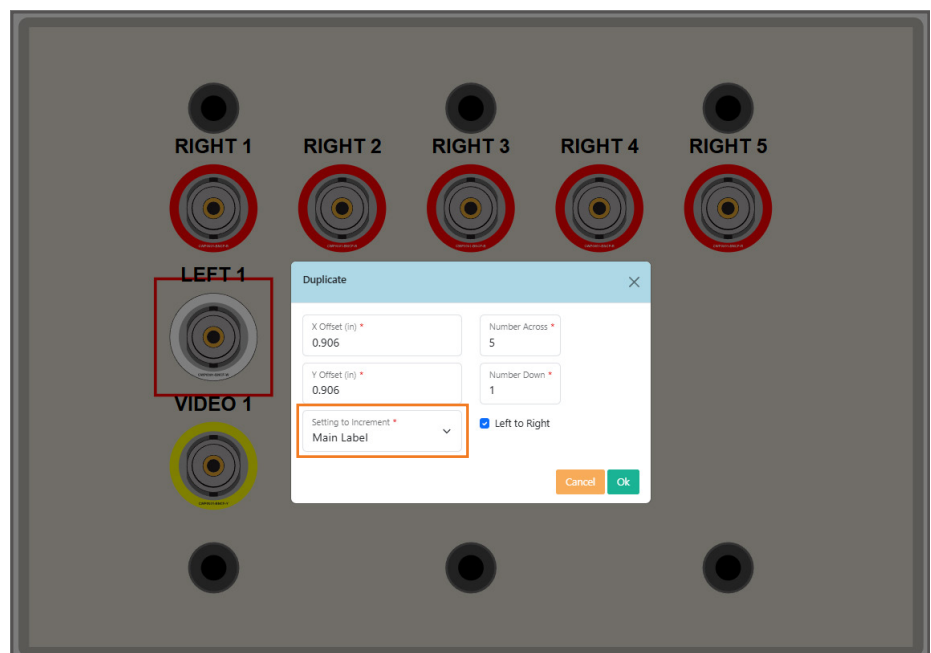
RIGHT 1 RIGHT 2 RIGHT 3 RIGHT 4 RIGHT 5

LEFT 1

VIDEO 1

Duplicate

X Offset (in) *
0.906

Number Across *
5

Y Offset (in) *
0.906

Number Down *
1

Setting to Increment *
Main Label

Left to Right

Cancel
Ok